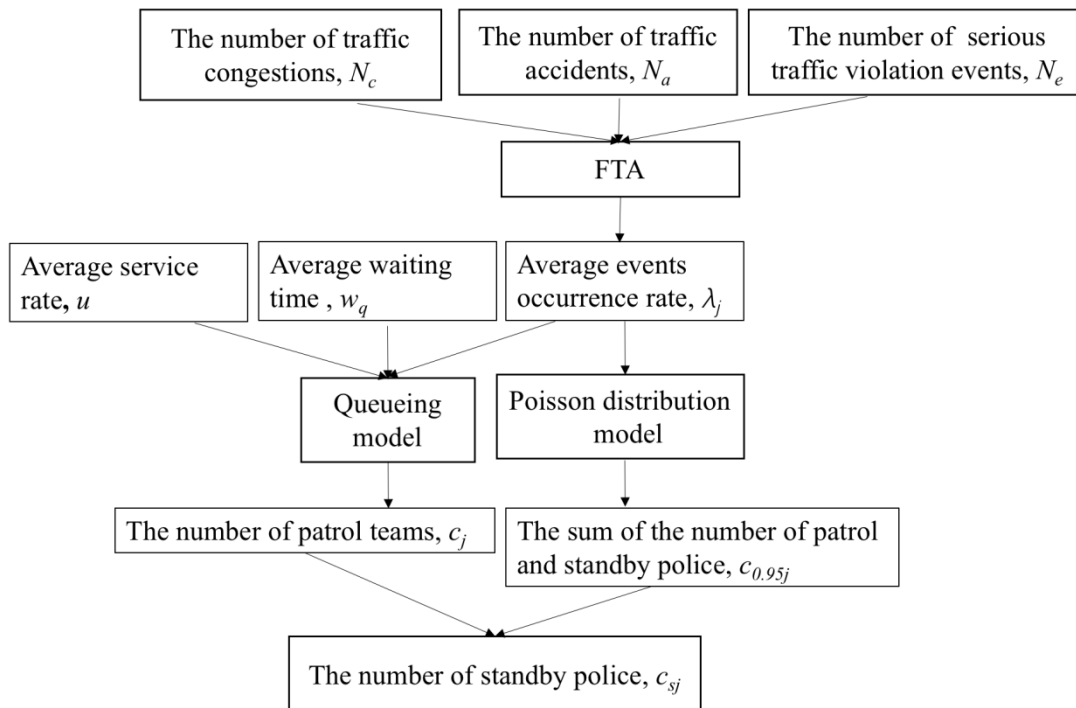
The number of traffic congestions, $N_c$

The number of traffic accidents, $N_a$

The number of serious traffic violation events, $N_e$

FTA

Average service rate, $u$

Average waiting time , $w_q$

Average events occurrence rate, $\lambda_j$

Queueing model

Poisson distribution model

The number of patrol teams, $c_j$

The sum of the number of patrol and standby police, $c_{0.95j}$

The number of standby police, $c_{sj}$